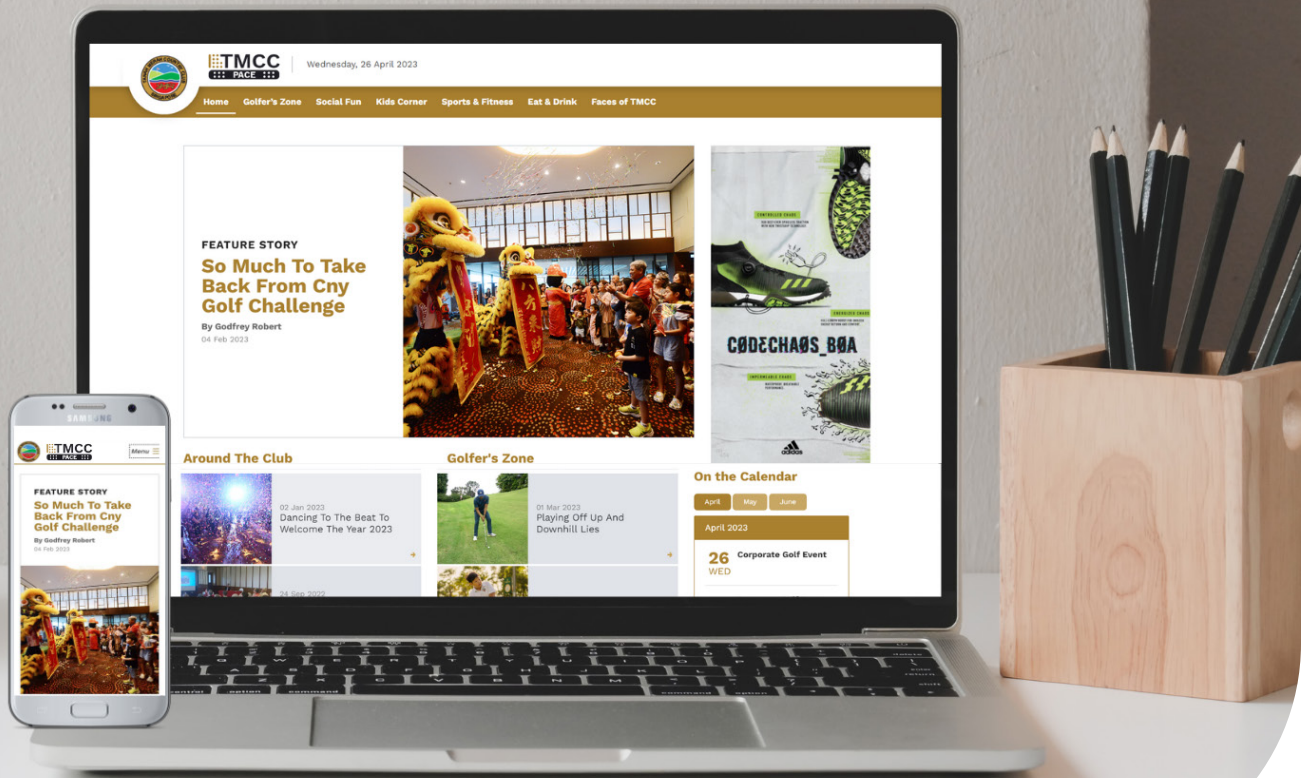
TMCC PACE

Wednesday, 26 April 2023

Home Golfer's Zone Social Fun Kids Corner Sports & Fitness Eat & Drink Faces of TMCC

FEATURE STORY

So Much To Take Back From Cny Golf Challenge

By Godfrey Robert

04 Feb 2023

CODECHAOS_BOA

Around The Club

02 Jan 2023

Dancing To The Beat To Welcome The Year 2023

24 Sep 2022

Golfer's Zone

01 Mar 2023

Playing Off Up And Downhill Lies

On the Calendar

April May June

April 2023

26 WED

Corporate Golf Event

SAMSUNG

TMCC PACE

Menu

FEATURE STORY

So Much To Take Back From Cny Golf Challenge

By Godfrey Robert

04 Feb 2023